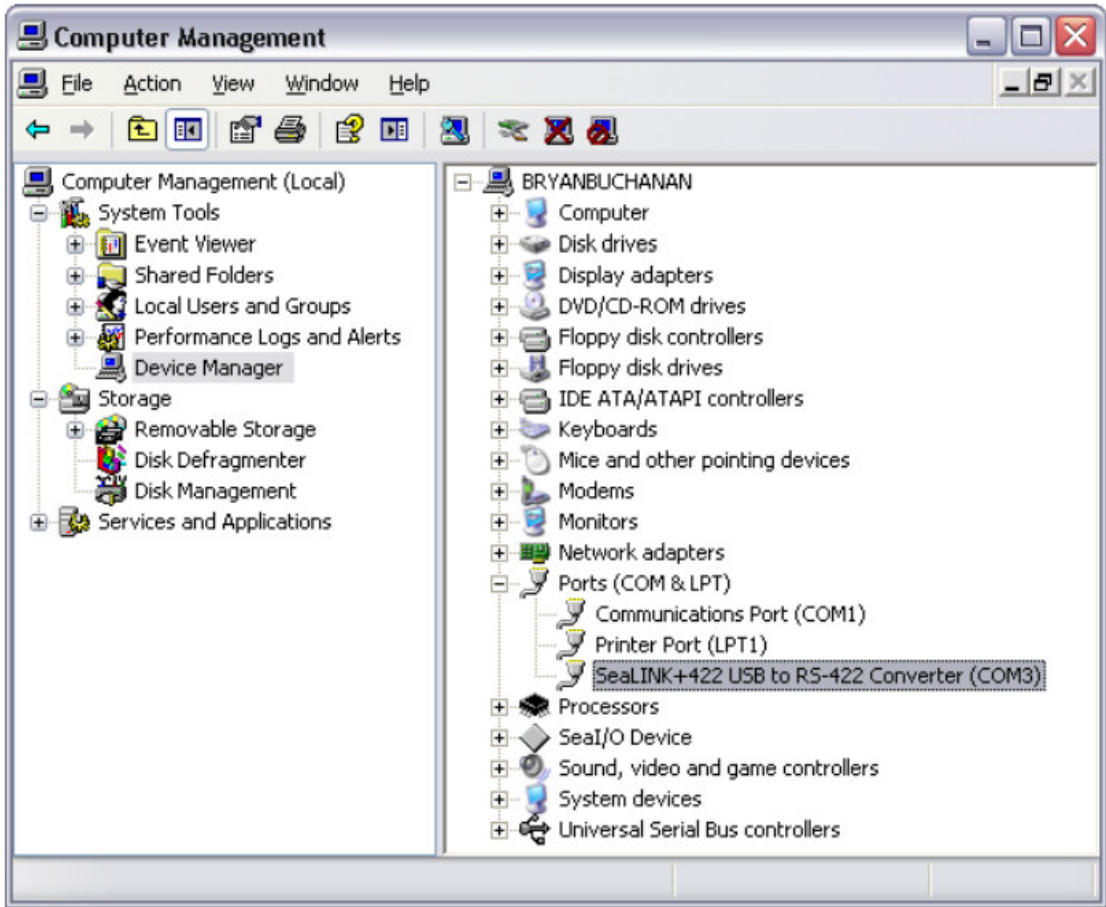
Computer Management

File Action View Window Help

Computer Management (Local)
System Tools
Event Viewer
Shared Folders
Local Users and Groups
Performance Logs and Alerts
Device Manager
Storage
Removable Storage
Disk Defragmenter
Disk Management
Services and Applications

BRYANBUCHANAN
Computer
Disk drives
Display adapters
DVD/CD-ROM drives
Floppy disk controllers
Floppy disk drives
IDE ATA/ATAPI controllers
Keyboards
Mice and other pointing devices
Modems
Monitors
Network adapters
Ports (COM & LPT)
Communications Port (COM1)
Printer Port (LPT1)
SeaLINK+422 USB to RS-422 Converter (COM3)
Processors
SeaI/O Device
Sound, video and game controllers
System devices
Universal Serial Bus controllers